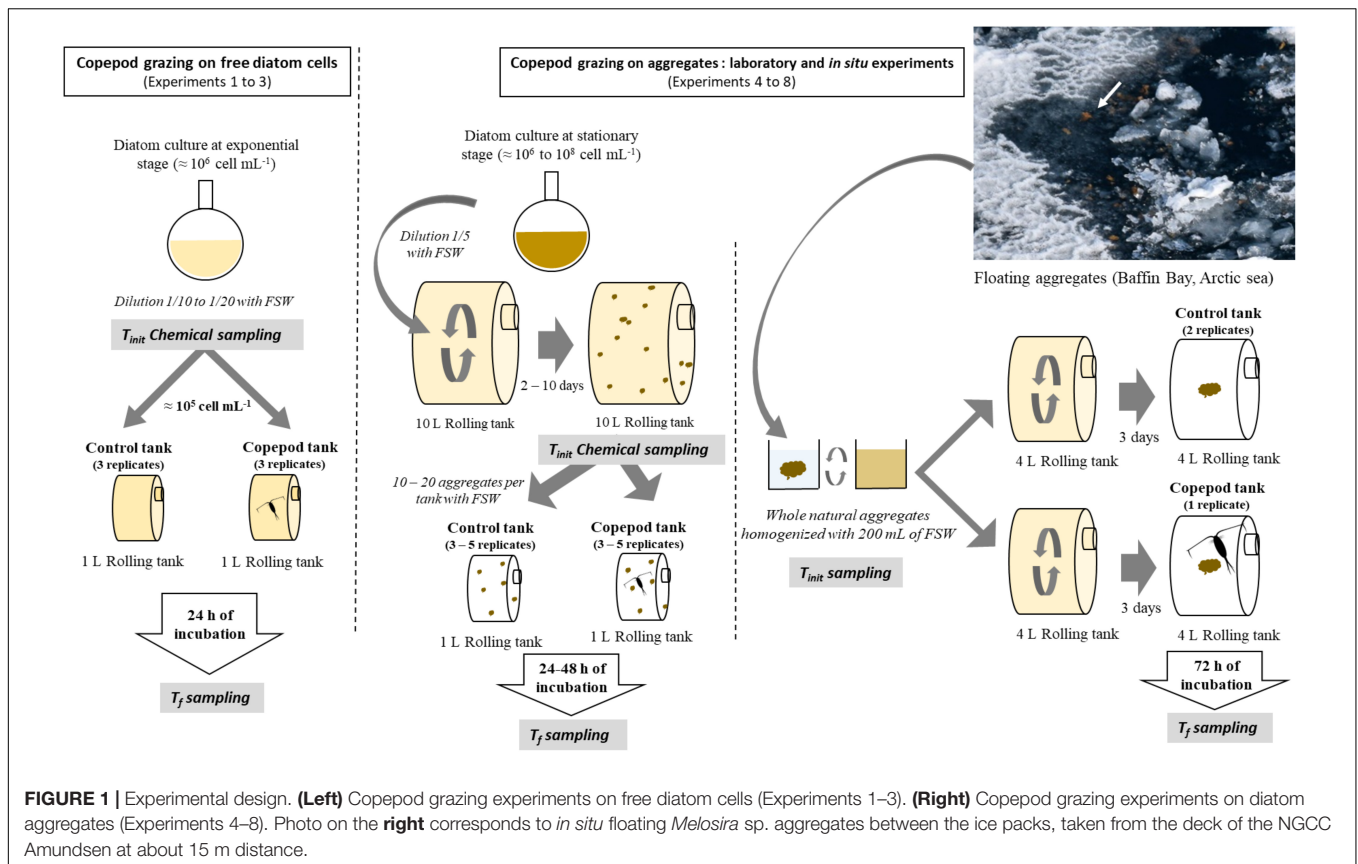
Copepod grazing on free diatom cells
(Experiments 1 to 3)

Diatom culture at exponential stage (≈ $10^6$ cell mL$^{-1}$)

Dilution 1/10 to 1/20 with FSW

$T_{init}$ Chemical sampling

≈ $10^5$ cell mL$^{-1}$

Control tank
(3 replicates)

Copepod tank
(3 replicates)

1 L Rolling tank

1 L Rolling tank

24 h of incubation

$T_f$ sampling

Copepod grazing on aggregates : laboratory and in situ experiments
(Experiments 4 to 8)

Diatom culture at stationary stage (≈ $10^6$ to $10^8$ cell mL$^{-1}$)

Dilution 1/5 with FSW

2 – 10 days

10 L Rolling tank

10 L Rolling tank

$T_{init}$ Chemical sampling

10 – 20 aggregates per tank with FSW

Control tank
(3 – 5 replicates)

Copepod tank
(3 – 5 replicates)

1 L Rolling tank

1 L Rolling tank

24–48 h of incubation

$T_f$ sampling

Floating aggregates (Baffin Bay, Arctic sea)

Whole natural aggregates homogenized with 200 mL of FSW

$T_{init}$ sampling

4 L Rolling tank

3 days

Control tank
(2 replicates)

4 L Rolling tank

Copepod tank
(1 replicate)

4 L Rolling tank

3 days

4 L Rolling tank

72 h of incubation

$T_f$ sampling

FIGURE 1 | Experimental design. (Left) Copepod grazing experiments on free diatom cells (Experiments 1–3). (Right) Copepod grazing experiments on diatom aggregates (Experiments 4–8). Photo on the right corresponds to in situ floating Melosira sp. aggregates between the ice packs, taken from the deck of the NGCC Amundsen at about 15 m distance.